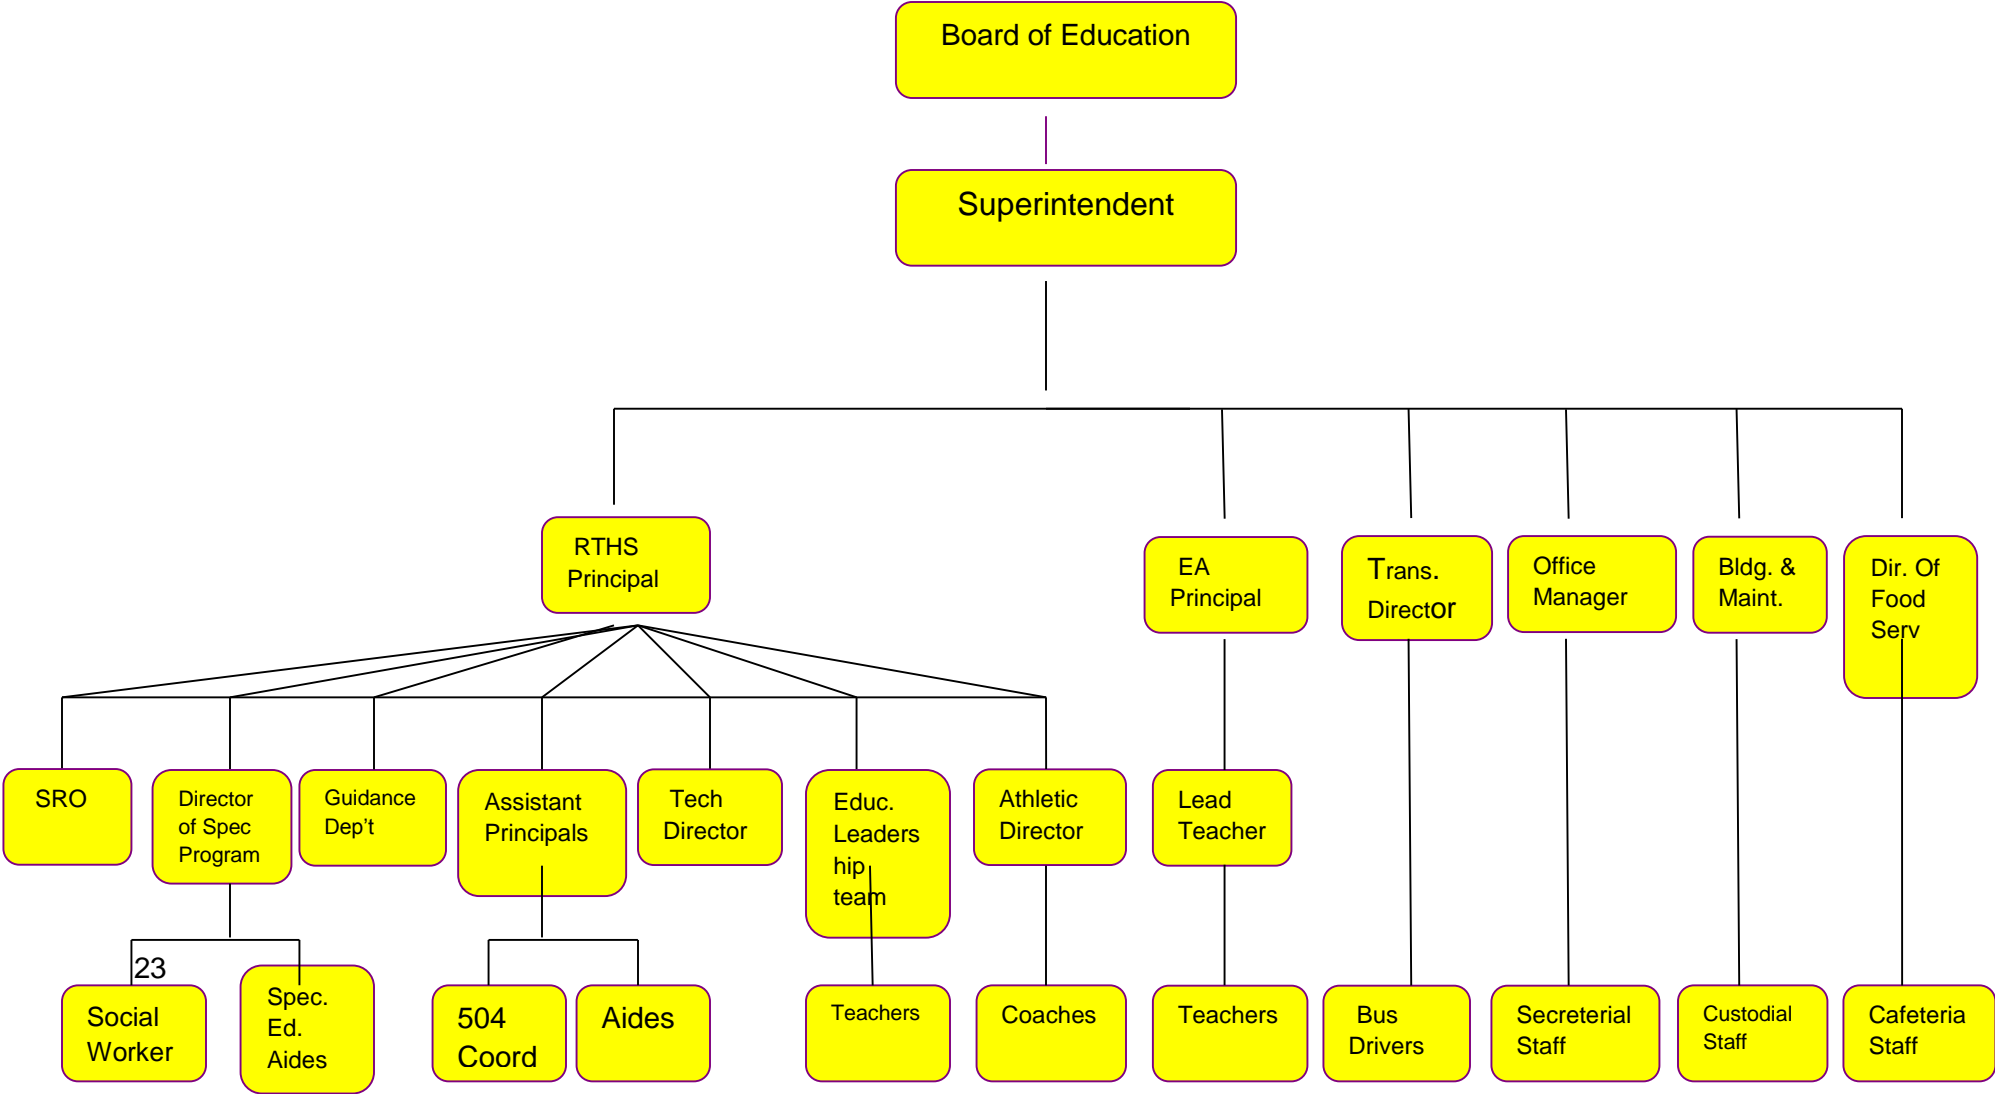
Board of Education

Superintendent

RTHS Principal

EA Principal

Trans. Director

Office Manager

Bldg. & Maint.

Dir. Of Food Serv

SRO

Director of Spec Program

Guidance Dep't

Assistant Principals

Tech Director

Educ. Leadership team

Athletic Director

Lead Teacher

23

Social Worker

Spec. Ed. Aides

504 Coord

Aides

Teachers

Coaches

Teachers

Bus Drivers

Secreterial Staff

Custodial Staff

Cafeteria Staff